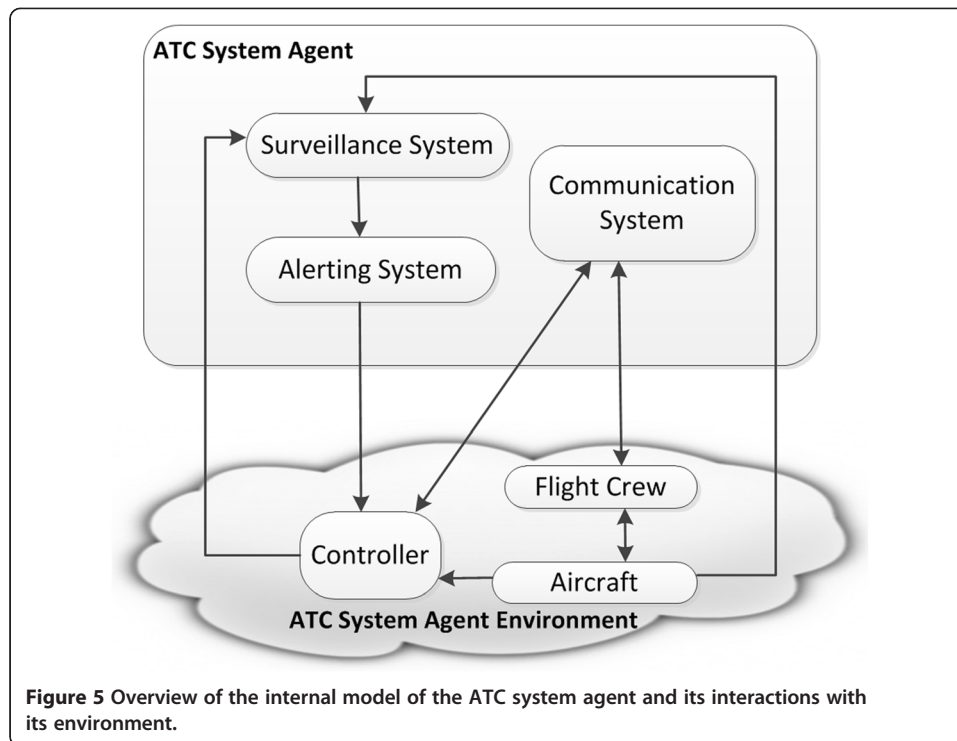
ATC System Agent

Surveillance System

Communication System

Alerting System

Flight Crew

Controller

Aircraft

ATC System Agent Environment

**Figure 5** Overview of the internal model of the ATC system agent and its interactions with its environment.